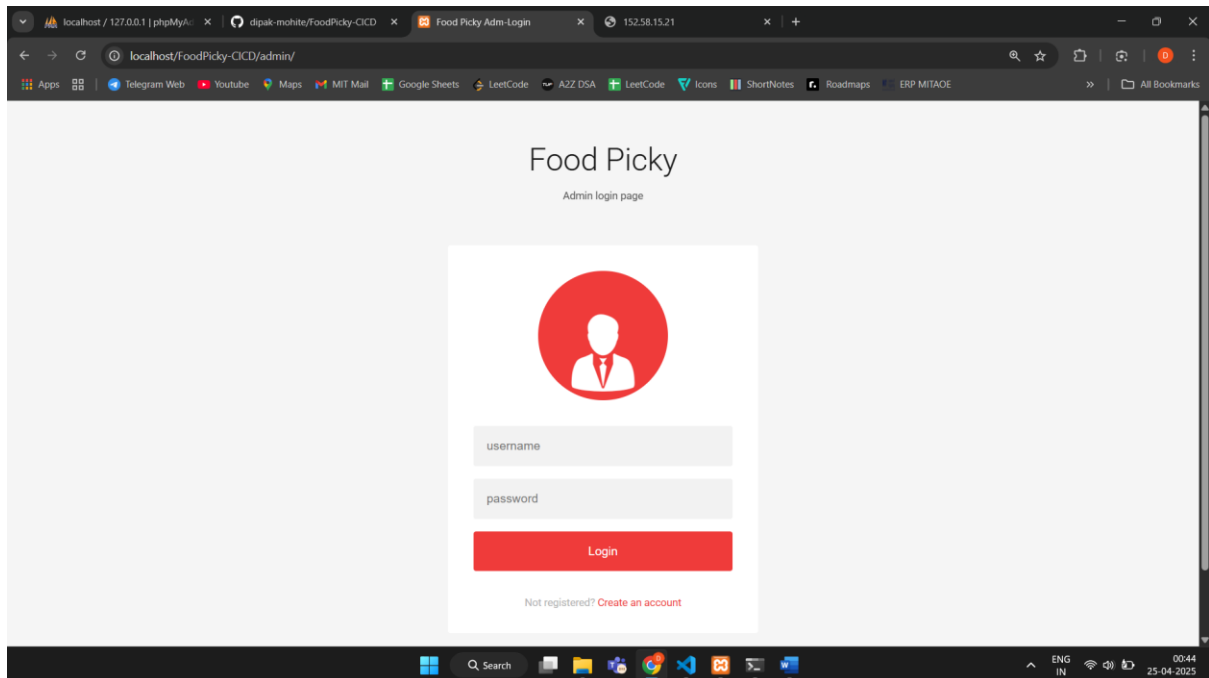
localhost / 127.0.0.1 | phpMyA
dipak-mohite/FoodPicky-CICD
Food Picky Adm-Login
152.58.15.21

localhost/FoodPicky-CICD/admin/

Apps | Telegram Web | Youtube | Maps | MIT Mail | Google Sheets | LeetCode | A2Z DSA | LeetCode | Icons | ShortNotes | Roadmaps | ERP MITAOE | All Bookmarks

Food Picky

Admin login page

username

password

Login

Not registered? Create an account

Search

ENG IN
00:44
25-04-2025